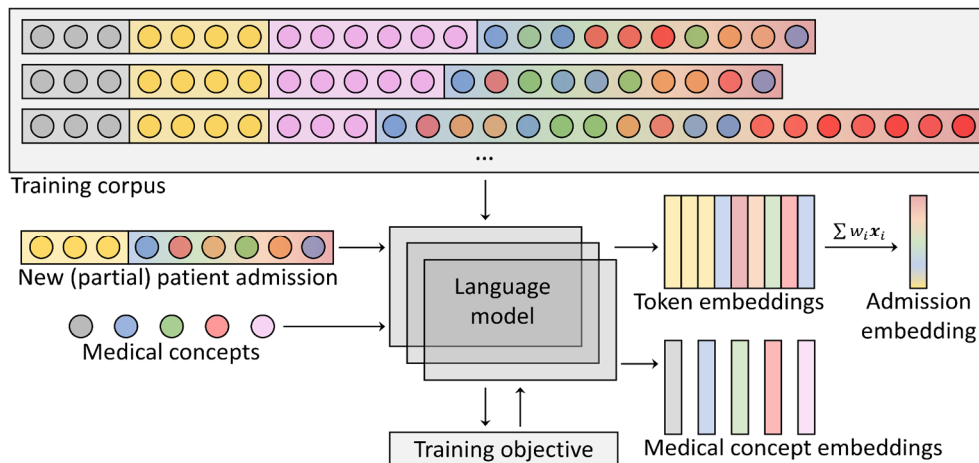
...

Training corpus

New (partial) patient admission

Medical concepts

Language model

Training objective

Token embeddings

$\sum w_i \boldsymbol{x}_i$

Admission embedding

Medical concept embeddings